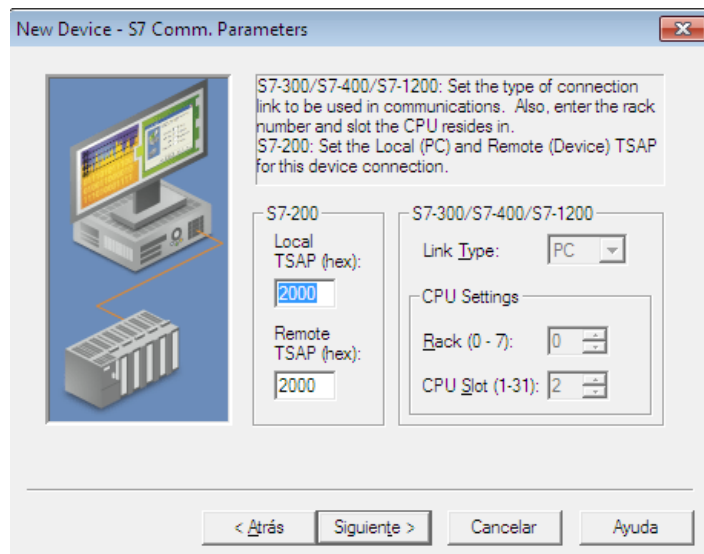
New Device - S7 Comm. Parameters

S7-300/S7-400/S7-1200: Set the type of connection link to be used in communications. Also, enter the rack number and slot the CPU resides in.
S7-200: Set the Local (PC) and Remote (Device) TSAP for this device connection.

S7-200

Local TSAP (hex):

2000

Remote TSAP (hex):

2000

S7-300/S7-400/S7-1200

Link Type: PC

CPU Settings

Rack (0 - 7): 0

CPU Slot (1-31): 2

< Atrás

Siguiente >

Cancelar

Ayuda